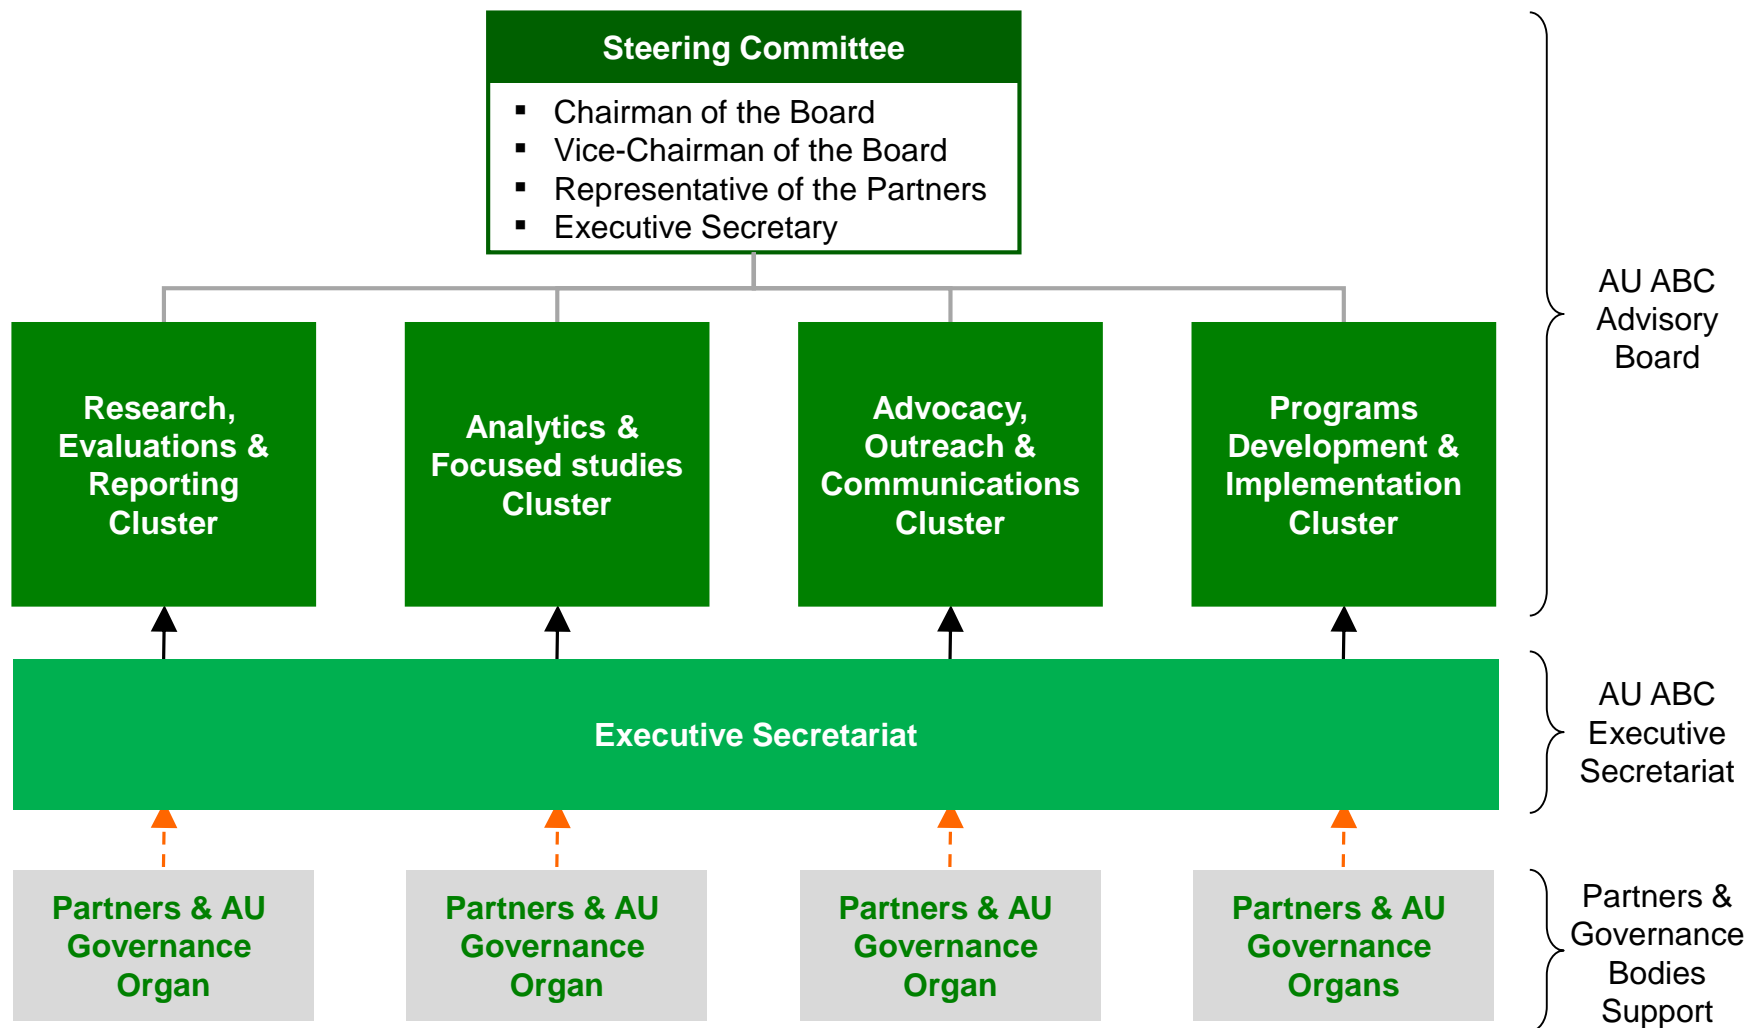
Steering Committee

- Chairman of the Board
- Vice-Chairman of the Board
- Representative of the Partners
- Executive Secretary

AU ABC Advisory Board

Research, Evaluations & Reporting Cluster

Analytics & Focused studies Cluster

Advocacy, Outreach & Communications Cluster

Programs Development & Implementation Cluster

Executive Secretariat

AU ABC Executive Secretariat

Partners & AU Governance Organ

Partners & AU Governance Organ

Partners & AU Governance Organ

Partners & AU Governance Organs

Partners & Governance Bodies Support